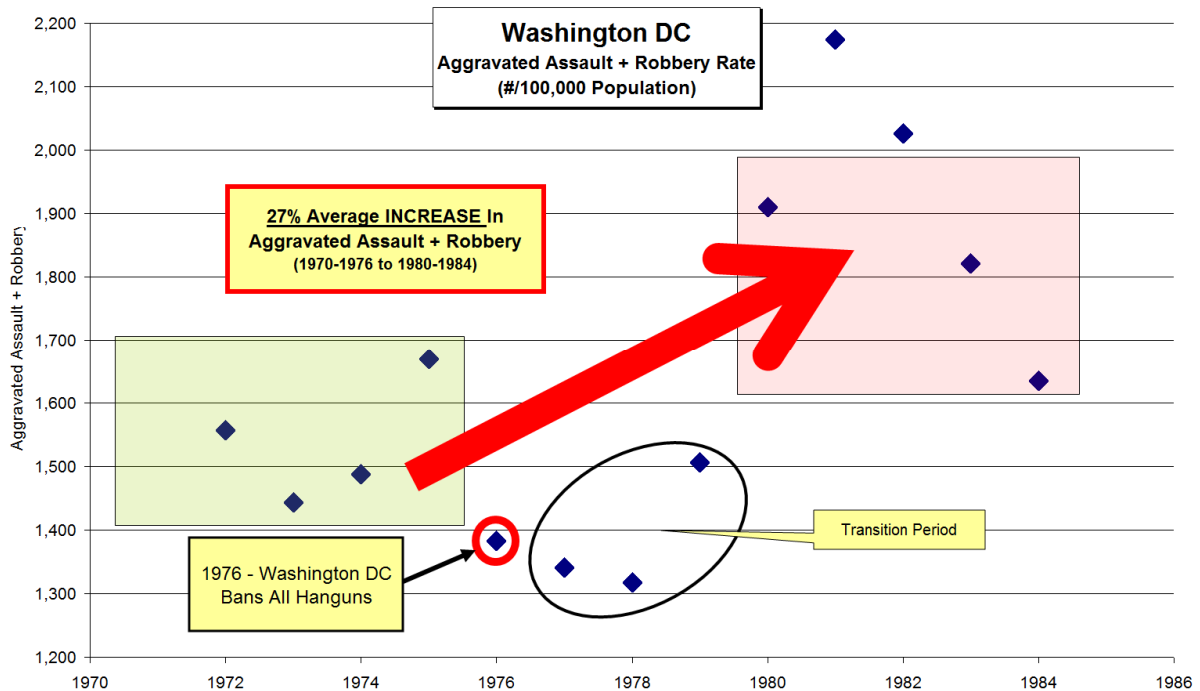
Washington DC
Aggravated Assault + Robbery Rate
(#/100,000 Population)

27% Average INCREASE In
Aggravated Assault + Robbery
(1970-1976 to 1980-1984)

Transition Period

1976 - Washington DC
Bans All Hanguns

Aggravated Assault + Robbery

2,200
2,100
2,000
1,900
1,800
1,700
1,600
1,500
1,400
1,300
1,200

1970 1972 1974 1976 1978 1980 1982 1984 1986